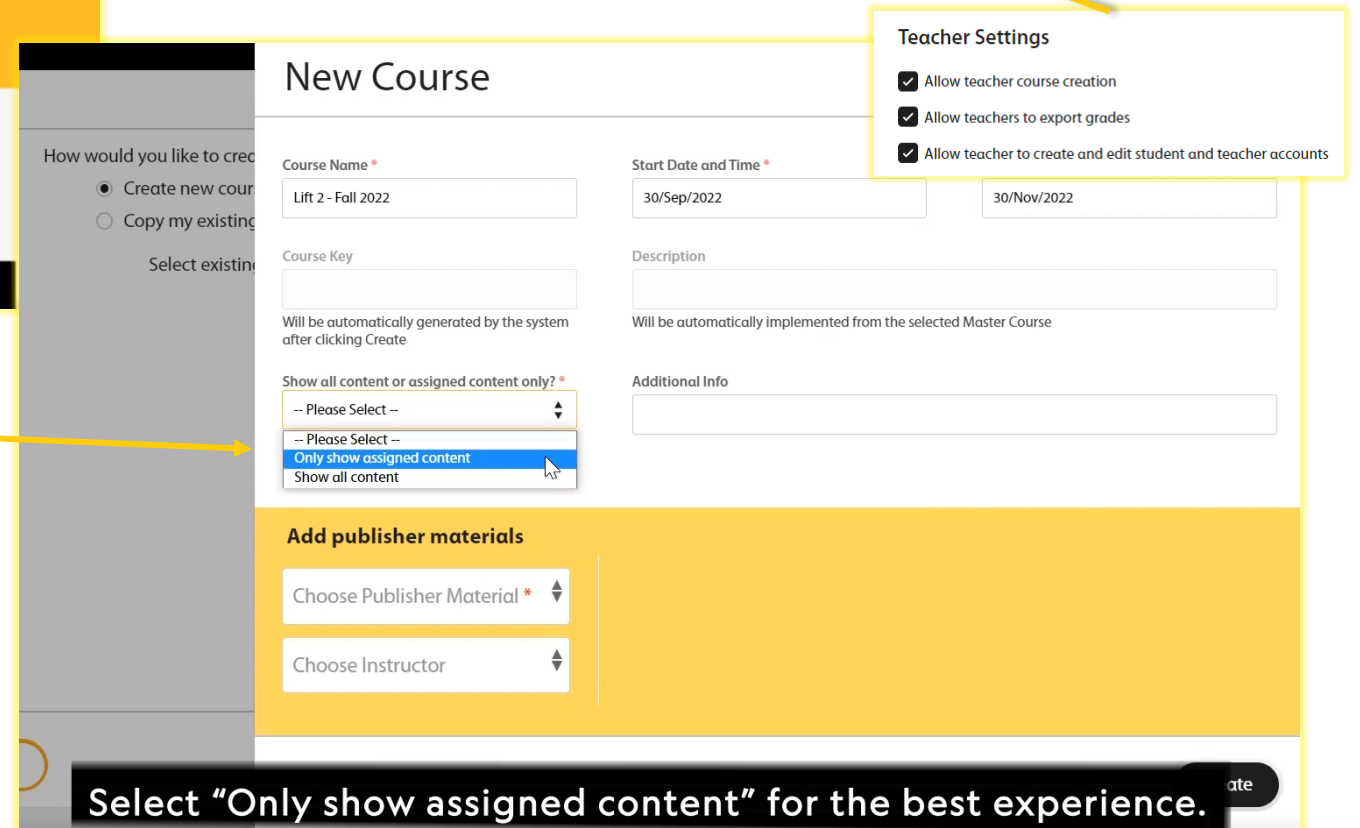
How would you like to cre
Create new cour
Copy my existin
Select existin

New Course

Teacher Settings
Allow teacher course creation
Allow teachers to export grades
Allow teacher to create and edit student and teacher accounts

Course Name *
Lift 2 - Fall 2022

Start Date and Time *
30/Sep/2022

30/Nov/2022

Course Key

Will be automatically generated by the system after clicking Create

Description

Will be automatically implemented from the selected Master Course

Show all content or assigned content only? *
-- Please Select --
-- Please Select --
Only show assigned content
Show all content

Additional Info

Add publisher materials
Choose Publisher Material *
Choose Instructor

ate

Select "Only show assigned content" for the best experience.